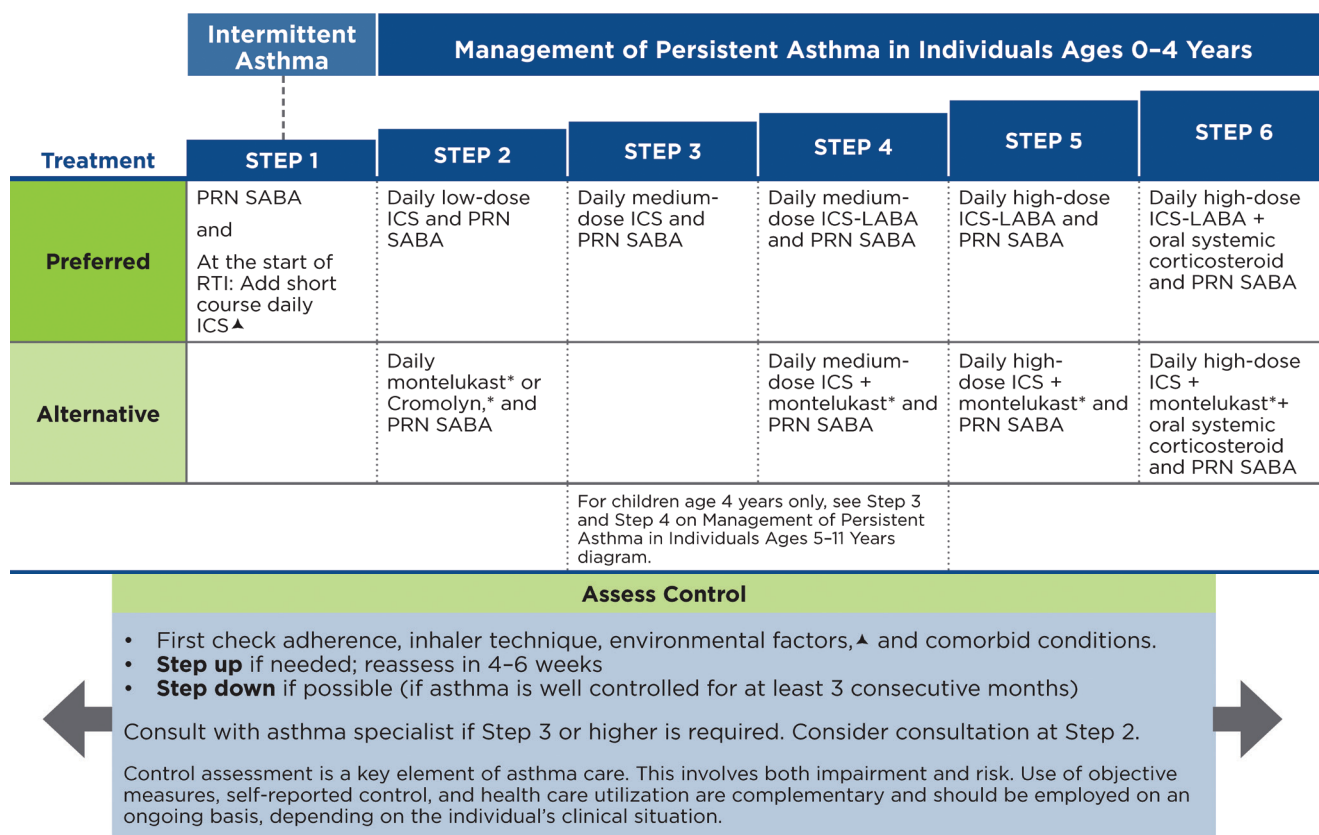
| | Intermittent Asthma | Management of Persistent Asthma in Individuals Ages 0–4 Years | | | | |
|---|---|---|---|---|---|---|
| Treatment | STEP 1 | STEP 2 | STEP 3 | STEP 4 | STEP 5 | STEP 6 |
| Preferred | PRN SABA<br>and<br>At the start of RTI: Add short course daily ICS▲ | Daily low-dose ICS and PRN SABA | Daily medium-dose ICS and PRN SABA | Daily medium-dose ICS-LABA and PRN SABA | Daily high-dose ICS-LABA and PRN SABA | Daily high-dose ICS-LABA + oral systemic corticosteroid and PRN SABA |
| Alternative | | Daily montelukast* or Cromolyn,* and PRN SABA | | Daily medium-dose ICS + montelukast* and PRN SABA | Daily high-dose ICS + montelukast* and PRN SABA | Daily high-dose ICS + montelukast*+ oral systemic corticosteroid and PRN SABA |
| | | | For children age 4 years only, see Step 3 and Step 4 on Management of Persistent Asthma in Individuals Ages 5–11 Years diagram. | | | |

Assess Control

• First check adherence, inhaler technique, environmental factors,▲ and comorbid conditions.
• **Step up** if needed; reassess in 4–6 weeks
• **Step down** if possible (if asthma is well controlled for at least 3 consecutive months)

Consult with asthma specialist if Step 3 or higher is required. Consider consultation at Step 2.

Control assessment is a key element of asthma care. This involves both impairment and risk. Use of objective measures, self-reported control, and health care utilization are complementary and should be employed on an ongoing basis, depending on the individual's clinical situation.